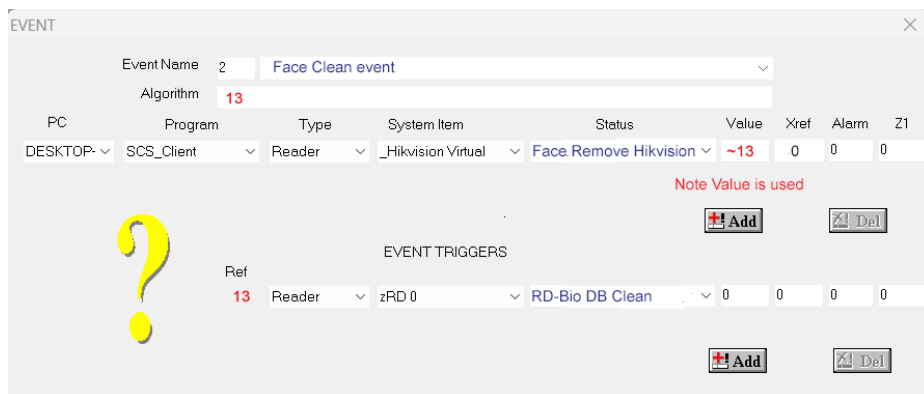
EVENT

Event Name 2 Face Clean event

Algorithm 13

| PC | Program | Type | System Item | Status | Value | Xref | Alarm | Z1 |
|---|---|---|---|---|---|---|---|---|
| DESKTOP- | SCS_Client | Reader | _Hikvision Virtual | Face.Remove Hikvision | ~13 | 0 | 0 | 0 |

Note Value is used

Add

Del

?

EVENT TRIGGERS

| Ref | | | | | | | |
|---|---|---|---|---|---|---|---|
| 13 | Reader | zRD 0 | RD-Bio DB Clean | 0 | 0 | 0 | 0 |

Add

Del